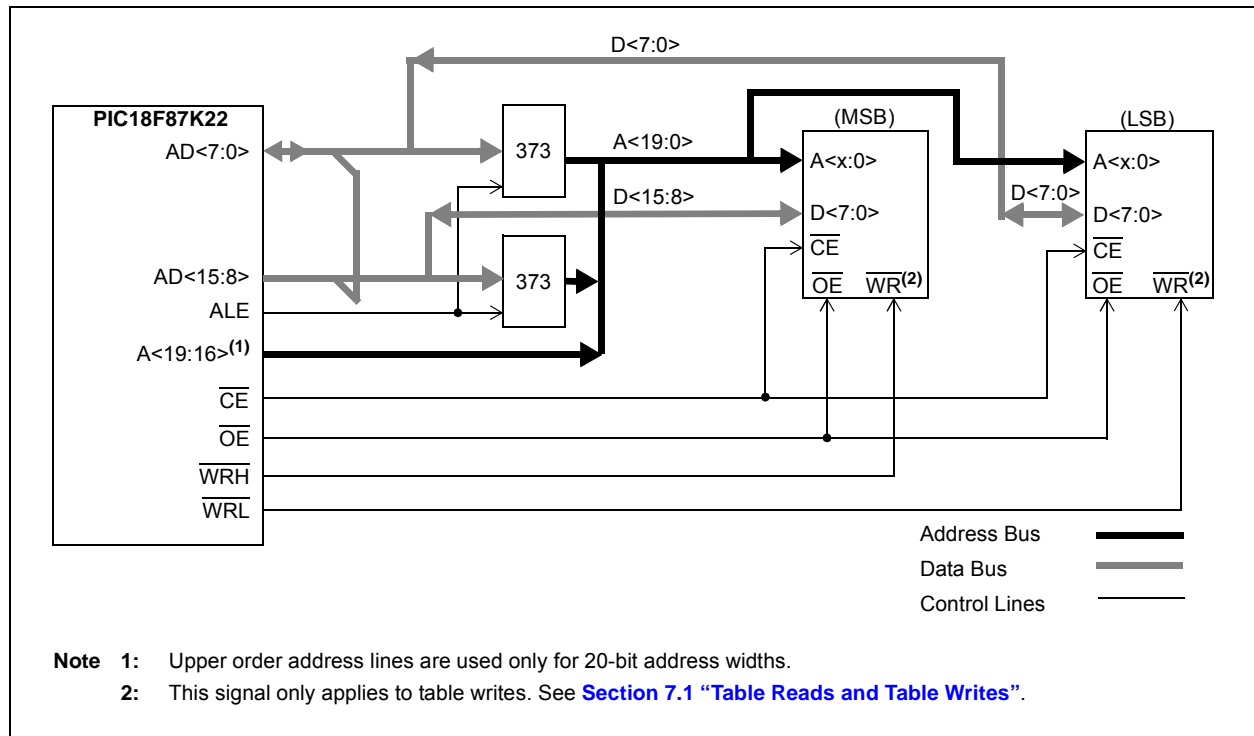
D<7:0>

PIC18F87K22

AD<7:0>

373

A<19:0>

(MSB)

A<x:0>

D<15:8>

D<7:0>

$\overline{CE}$

AD<15:8>

373

ALE

$\overline{OE}$ $\overline{WR}^{(2)}$

A<19:16>$^{(1)}$

(LSB)

A<x:0>

D<7:0>

D<7:0>

$\overline{CE}$

$\overline{OE}$ $\overline{WR}^{(2)}$

$\overline{CE}$

$\overline{OE}$

$\overline{WRH}$

$\overline{WRL}$

Address Bus

Data Bus

Control Lines

Note 1: Upper order address lines are used only for 20-bit address widths.

2: This signal only applies to table writes. See Section 7.1 "Table Reads and Table Writes".